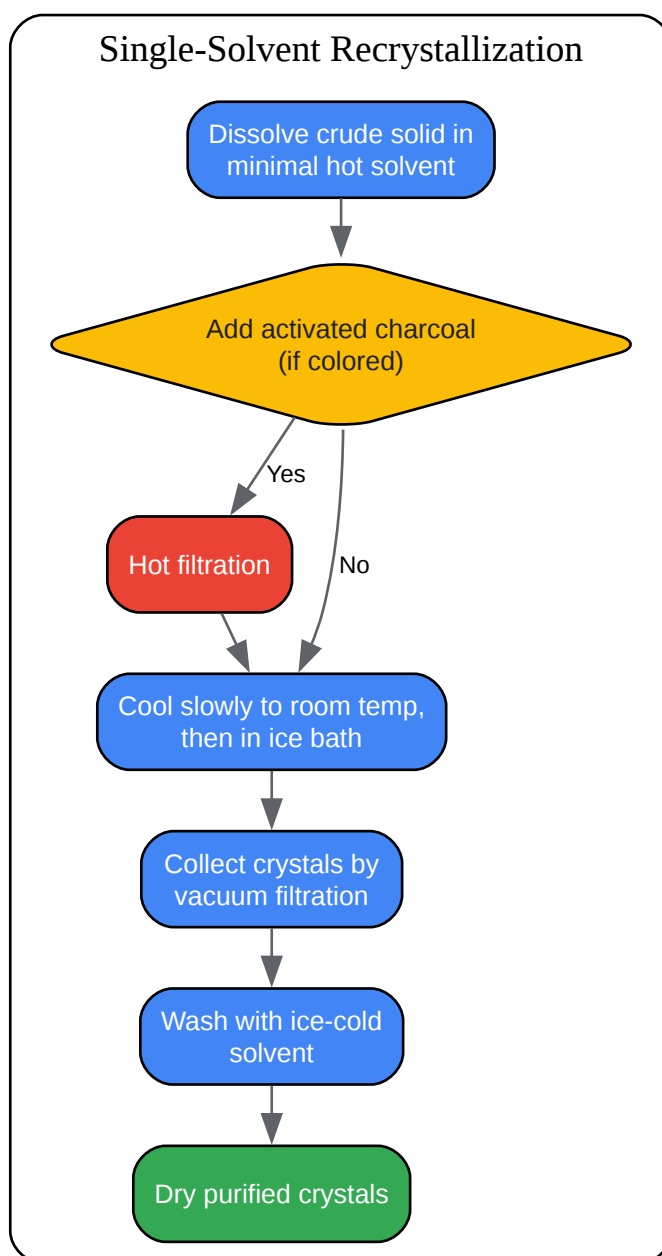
Single-Solvent Recrystallization

Dissolve crude solid in minimal hot solvent

Add activated charcoal (if colored)

Yes

Hot filtration

No

Cool slowly to room temp, then in ice bath

Collect crystals by vacuum filtration

Wash with ice-cold solvent

Dry purified crystals